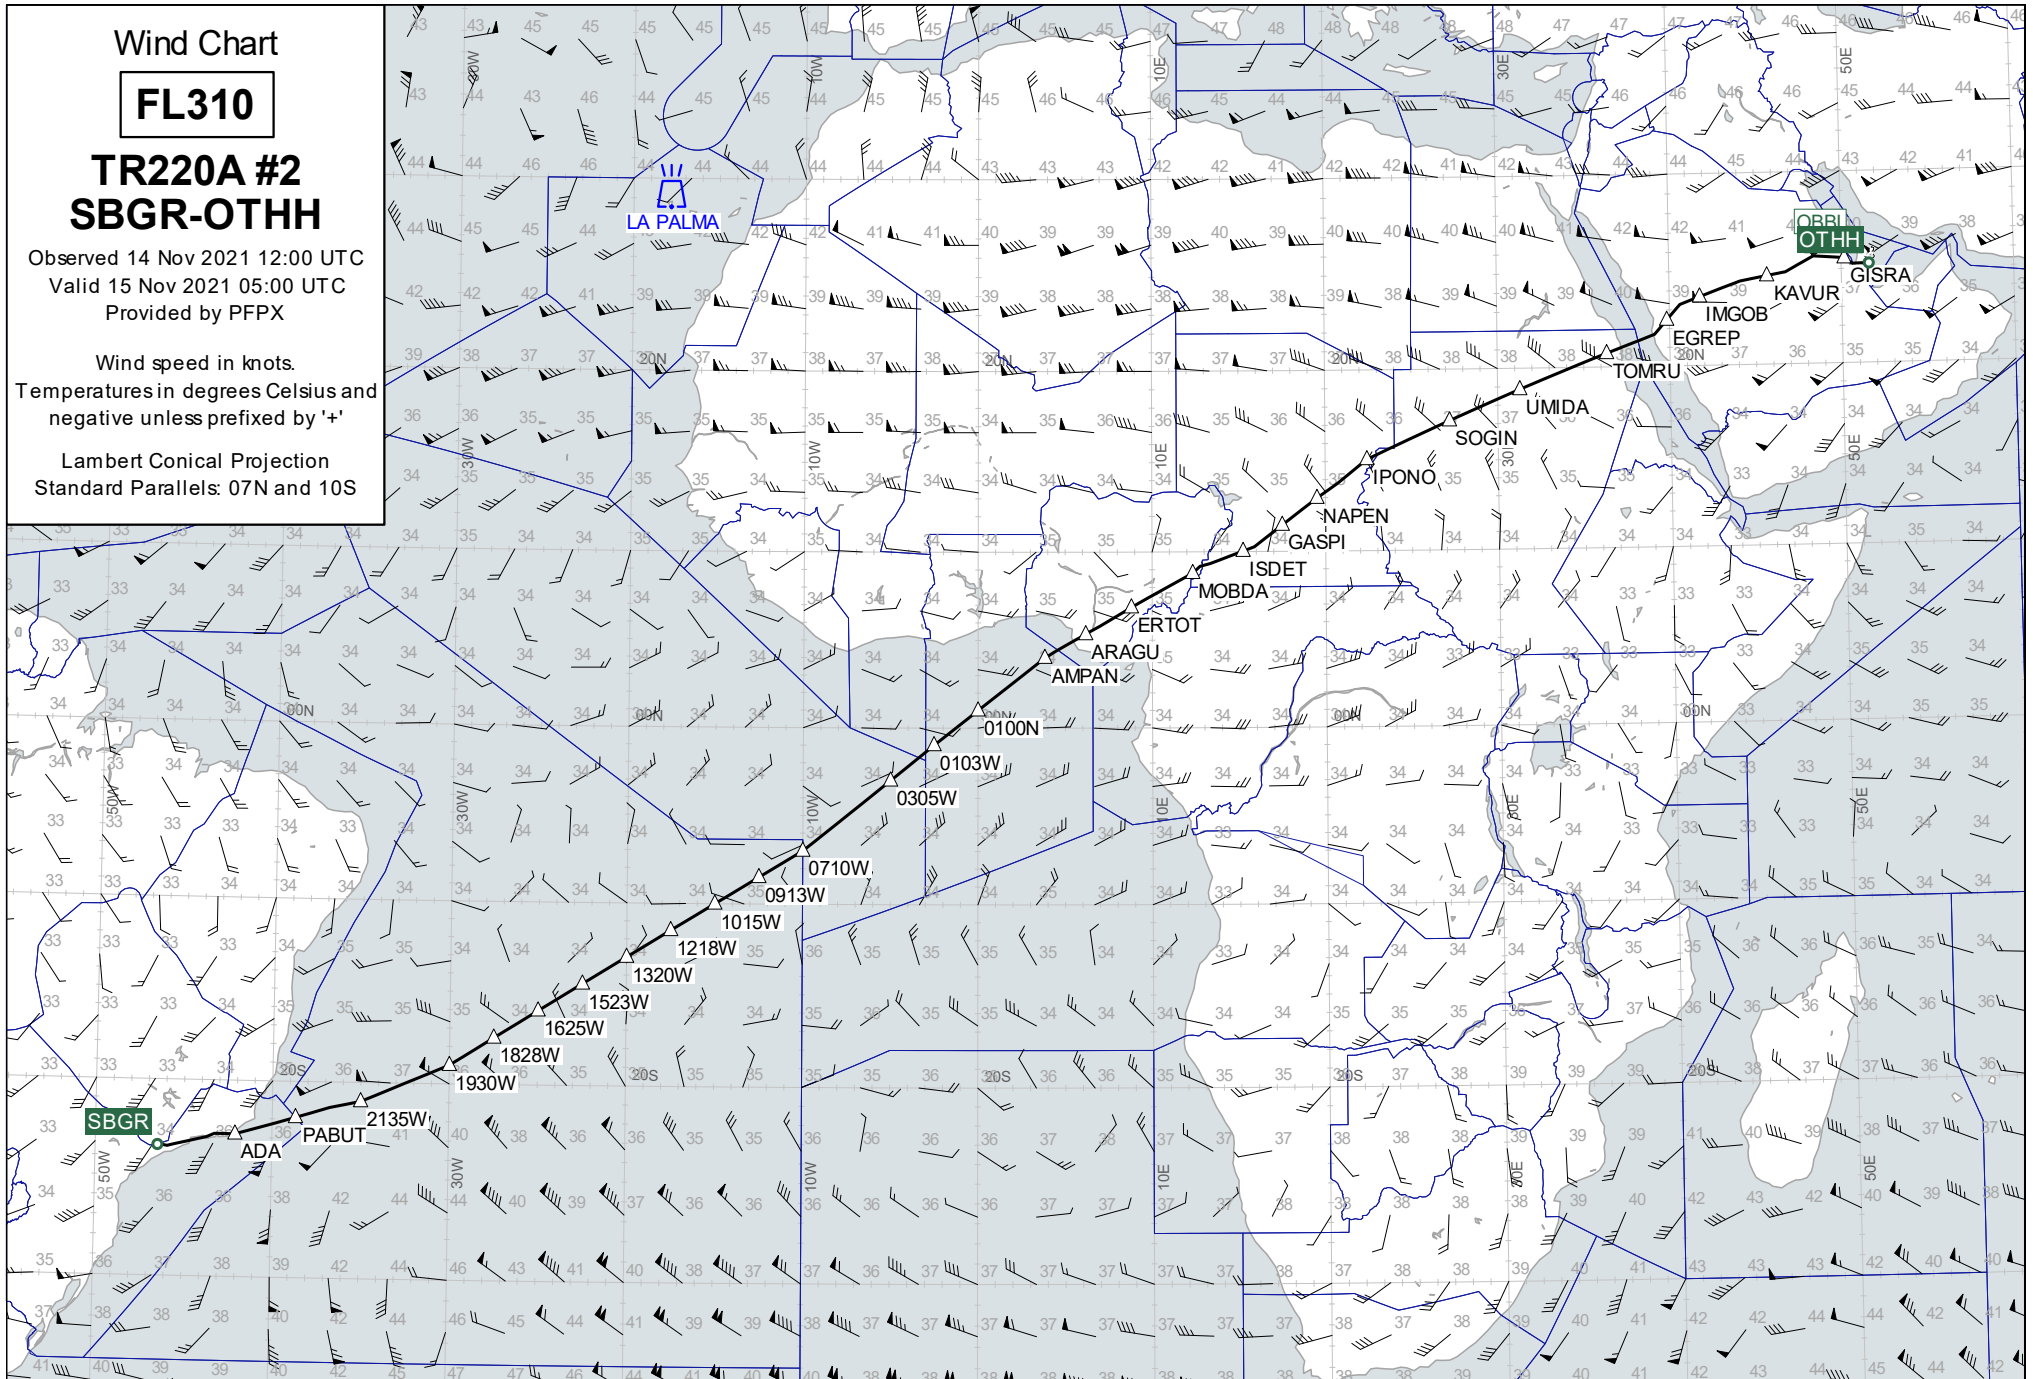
Wind Chart

FL310

TR220A #2
SBGR-OTHH

Observed 14 Nov 2021 12:00 UTC
Valid 15 Nov 2021 05:00 UTC
Provided by PFPX

Wind speed in knots.
Temperatures in degrees Celsius and negative unless prefixed by '+'

Lambert Conical Projection
Standard Parallels: 07N and 10S

LA PALMA

SBGR
ADA
PABUT
2135W
1930W
1828W
1625W
1523W
1320W
1218W
1015W
0913W
0710W
0305W
0103W
0100N
AMPAN
ARAGU
ERTOT
MOBDA
ISDET
GASPI
NAPEN
IPONO
SOGIN
UMIDA
TOMRU
EGREP
IMGOB
KAVUR
GISRA
OTHH
OBBI

30W
10W
10E
30E
50E
50W
20N
00N
20S